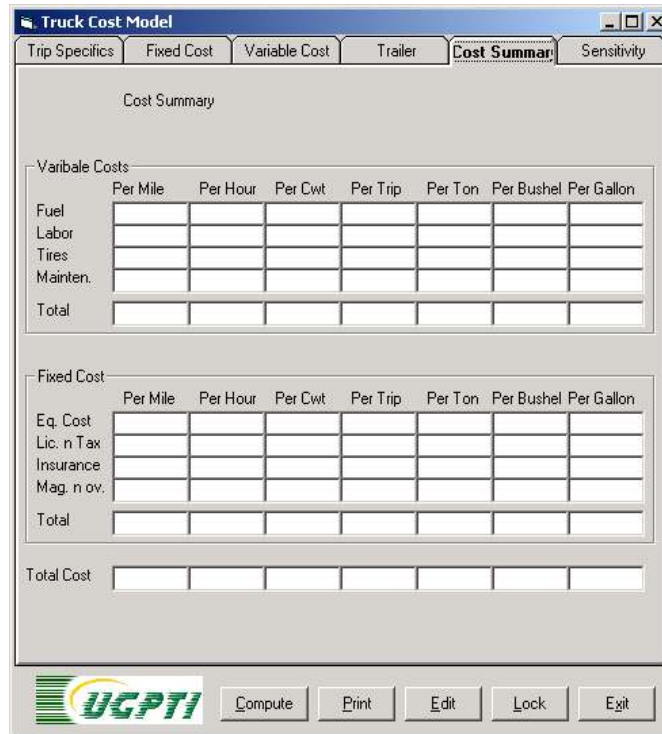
Truck Cost Model

Trip Specifics | Fixed Cost | Variable Cost | Trailer | Cost Summar | Sensitivity

Cost Summary

Varibale Costs

| | Per Mile | Per Hour | Per Cwt | Per Trip | Per Ton | Per Bushel | Per Gallon |
|---|---|---|---|---|---|---|---|
| Fuel | | | | | | | |
| Labor | | | | | | | |
| Tires | | | | | | | |
| Mainten. | | | | | | | |
| Total | | | | | | | |

Fixed Cost

| | Per Mile | Per Hour | Per Cwt | Per Trip | Per Ton | Per Bushel | Per Gallon |
|---|---|---|---|---|---|---|---|
| Eq. Cost | | | | | | | |
| Lic. n Tax | | | | | | | |
| Insurance | | | | | | | |
| Mag. n ov. | | | | | | | |
| Total | | | | | | | |

Total Cost

UGPTI

Compute | Print | Edit | Lock | Exit